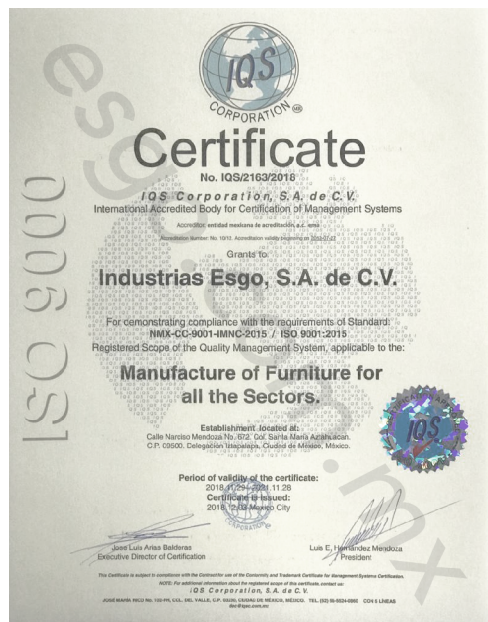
IQS
CORPORATION

Certificate
No. IQS/2163/2018

IQS Corporation, S.A. de C.V.
International Accredited Body for Certification of Management Systems

Accreditor: entidad mexicana de acreditación a.c. ema

Accreditation Number: No. 10/12. Accreditation validity beginning on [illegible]

Grants to:

Industrias Esgo, S.A. de C.V.

For demonstrating compliance with the requirements of Standard:
NMX-CC-9001-IMNC-2015 / ISO 9001:2015
Registered Scope of the Quality Management System, applicable to the:

Manufacture of Furniture for all the Sectors.

Establishment located at:
Calle Narciso Mendoza No. 672, Col. Santa María Aztahuacan, C.P. 09500, Delegación Iztapalapa, Ciudad de México, México.

Period of validity of the certificate:
2018.11.29 - 2021.11.28
Certificate is issued:
2018.12.03 Mexico City

José Luis Arias Balderas
Executive Director of Certification

Luis E. Hernández Mendoza
President

This Certificate is subject to compliance with the Contract for use of the Conformity and Trademark Certificate for Management Systems Certification.
NOTE: For additional information about the registered scope of this certificate, contact us:
IQS Corporation, S.A. de C.V.
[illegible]

ISO 9000

esgo.com.mx